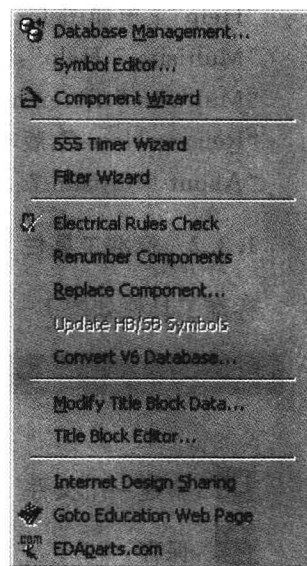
Database Management...
Symbol Editor...
Component Wizard

555 Timer Wizard
Filter Wizard

Electrical Rules Check
Renumber Components
Replace Component...
Update HB/SB Symbols
Convert V6 Database...

Modify Title Block Data...
Title Block Editor...

Internet Design Sharing
Goto Education Web Page
EDAparts.com